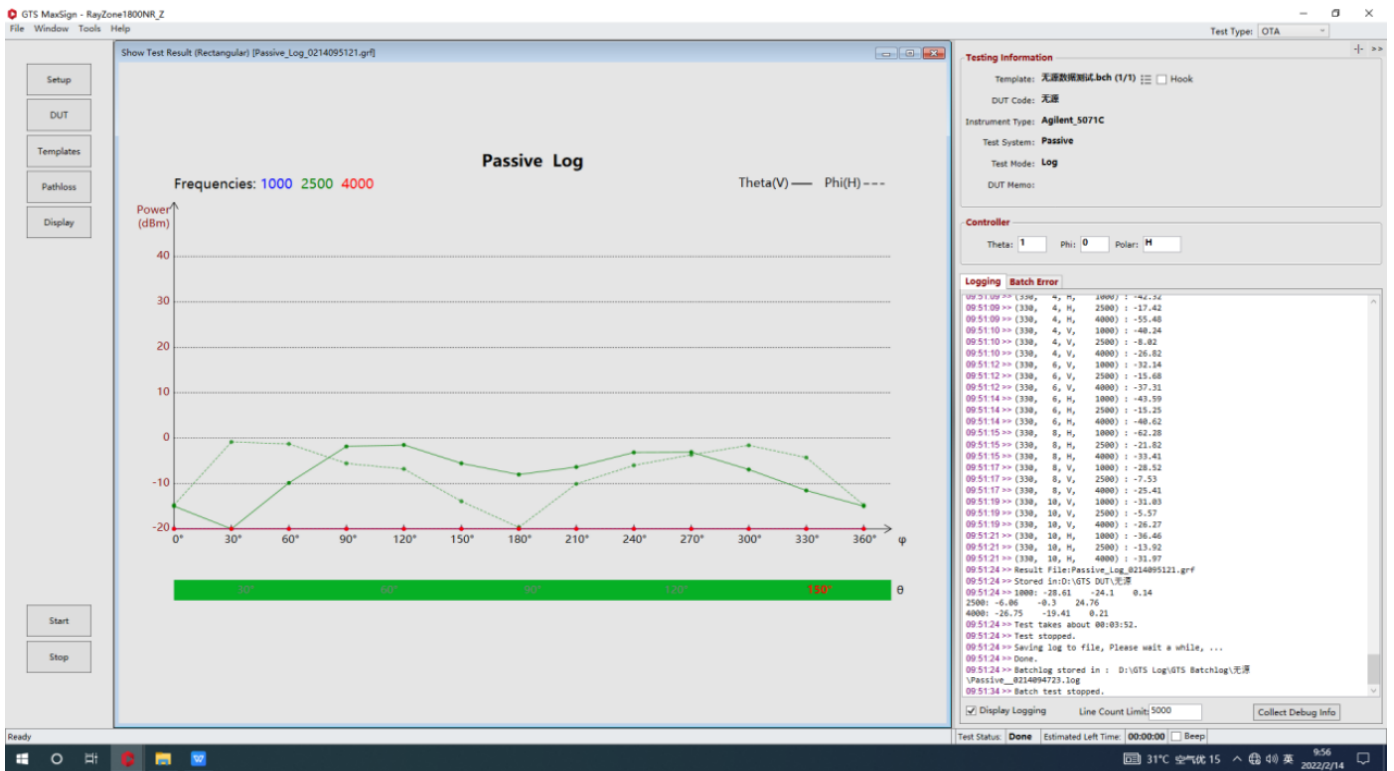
GTS MaxSign - RayZone1800NR_Z

File Window Tools Help

Test Type: OTA

Setup

DUT

Templates

Pathloss

Display

Start

Stop

Show Test Result (Rectangular) [Passive_Log_0214095121.grf]

Passive Log

Frequencies: 1000 2500 4000

Theta(V) —— Phi(H) - - -

Power (dBm)

40

30

20

10

0

-10

-20

0° 30° 60° 90° 120° 150° 180° 210° 240° 270° 300° 330° 360° φ

30° 60° 90° 120° 150° θ

Testing Information

Template: 无源数据测试.bch (1/1) Hook

DUT Code: 无源

Instrument Type: Agilent_5071C

Test System: Passive

Test Mode: Log

DUT Memo:

Controller

Theta: 1 Phi: 0 Polar: H

Logging Batch Error

09:51:09 >> (330, 4, H, 1000) : -42.32
09:51:09 >> (330, 4, H, 2500) : -17.42
09:51:09 >> (330, 4, H, 4000) : -55.48
09:51:10 >> (330, 4, V, 1000) : -40.24
09:51:10 >> (330, 4, V, 2500) : -8.02
09:51:10 >> (330, 4, V, 4000) : -26.82
09:51:12 >> (330, 6, V, 1000) : -32.14
09:51:12 >> (330, 6, V, 2500) : -15.68
09:51:12 >> (330, 6, V, 4000) : -37.31
09:51:14 >> (330, 6, H, 1000) : -43.59
09:51:14 >> (330, 6, H, 2500) : -15.25
09:51:14 >> (330, 6, H, 4000) : -40.62
09:51:15 >> (330, 8, H, 1000) : -62.28
09:51:15 >> (330, 8, H, 2500) : -21.82
09:51:15 >> (330, 8, H, 4000) : -33.41
09:51:17 >> (330, 8, V, 1000) : -28.52
09:51:17 >> (330, 8, V, 2500) : -7.53
09:51:17 >> (330, 8, V, 4000) : -25.41
09:51:19 >> (330, 10, V, 1000) : -31.03
09:51:19 >> (330, 10, V, 2500) : -5.57
09:51:19 >> (330, 10, V, 4000) : -26.27
09:51:21 >> (330, 10, H, 1000) : -36.46
09:51:21 >> (330, 10, H, 2500) : -13.92
09:51:21 >> (330, 10, H, 4000) : -31.97
09:51:24 >> Result File:Passive_Log_0214095121.grf
09:51:24 >> Stored in:D:\GTS DUT\无源
09:51:24 >> 1000: -28.61 -24.1 0.14
2500: -6.06 -0.3 24.76
4000: -26.75 -19.41 0.21
09:51:24 >> Test takes about 00:03:52.
09:51:24 >> Test stopped.
09:51:24 >> Saving log to file, Please wait a while, ...
09:51:24 >> Done.
09:51:24 >> Batchlog stored in : D:\GTS Log\GTS Batchlog\无源\Passive__0214094723.log
09:51:34 >> Batch test stopped.

Display Logging Line Count Limit: 5000 Collect Debug Info

Ready

Test Status: Done Estimated Left Time: 00:00:00 Beep

31°C 空气优 15 英 9:56 2022/2/14